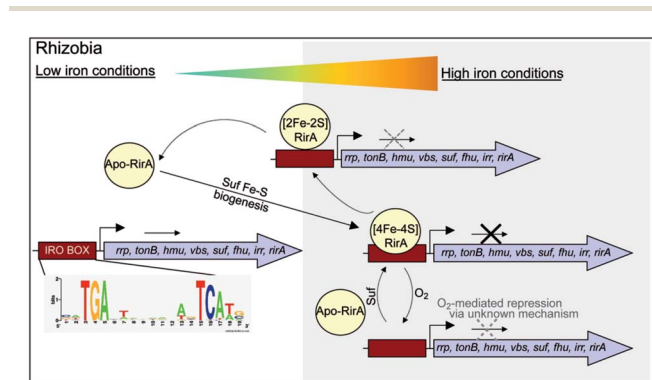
Rhizobia

Low iron conditions

High iron conditions

[2Fe-2S] RirA

rrp, tonB, hmu, vbs, suf, fhu, irr, rirA

Apo-RirA

Suf Fe-S biogenesis

[4Fe-4S] RirA

rrp, tonB, hmu, vbs, suf, fhu, irr, rirA

IRO BOX

rrp, tonB, hmu, vbs, suf, fhu, irr, rirA

TGA A TCA

Apo-RirA

Suf

$O_2$

$O_2$-mediated repression via unknown mechanism

rrp, tonB, hmu, vbs, suf, fhu, irr, rirA